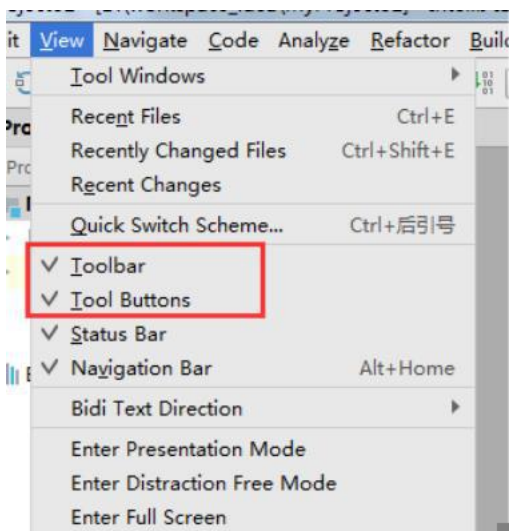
it View Navigate Code Analyze Refactor Buil

Tool Windows

Recent Files Ctrl+E
Recently Changed Files Ctrl+Shift+E
Recent Changes

Quick Switch Scheme... Ctrl+后引号

✓ Toolbar
✓ Tool Buttons
✓ Status Bar
✓ Navigation Bar Alt+Home

Bidi Text Direction

Enter Presentation Mode
Enter Distraction Free Mode
Enter Full Screen